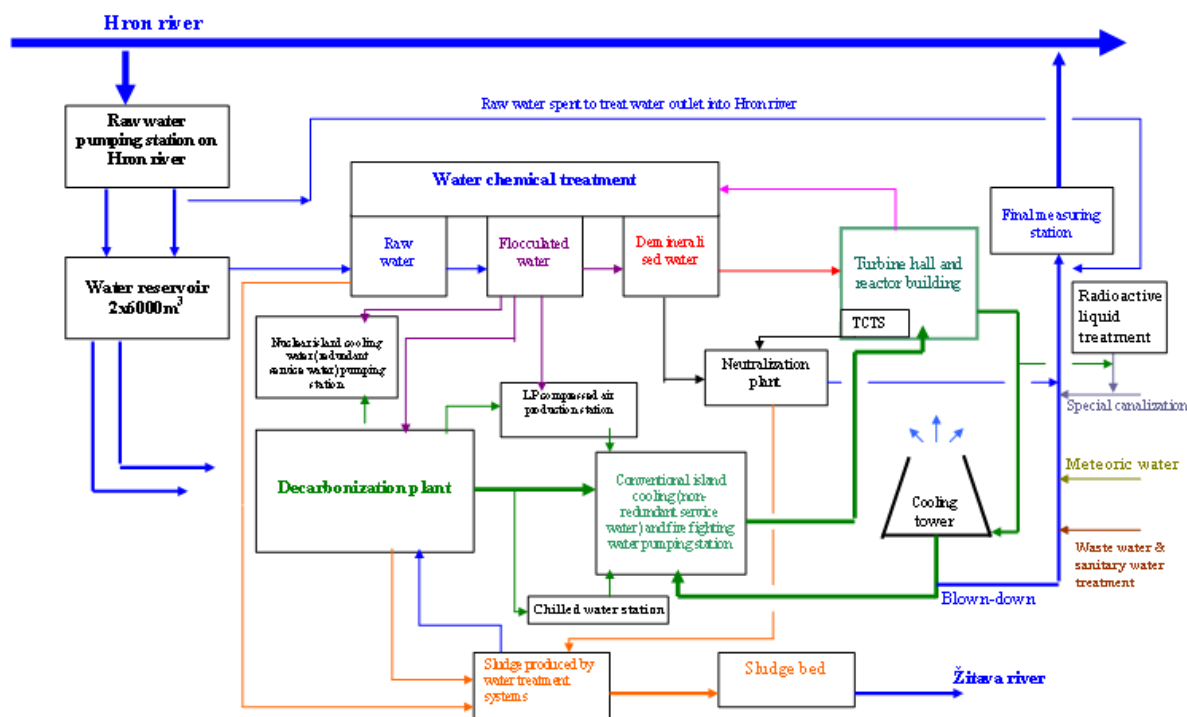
Hron river

Raw water pumping station on Hron river

Raw water spent to treat water outlet into Hron river

Water chemical treatment

Raw water

Flocculated water

Demineralised water

Turbine hall and reactor building

Final measuring station

Water reservoir $2x6000m^3$

Radioactive liquid treatment

Nuclear island cooling water (redundant service water) pumping station

TCTS

Neutralization plant

LP compressed air production station

Special canalization

Decarbonization plant

Conventional island cooling (non-redundant service water) and fire fighting water pumping station

Cooling tower

Meteoric water

Waste water & sanitary water treatment

Chilled water station

Blown-down

Sludge produced by water treatment systems

Sludge bed

Žitava river